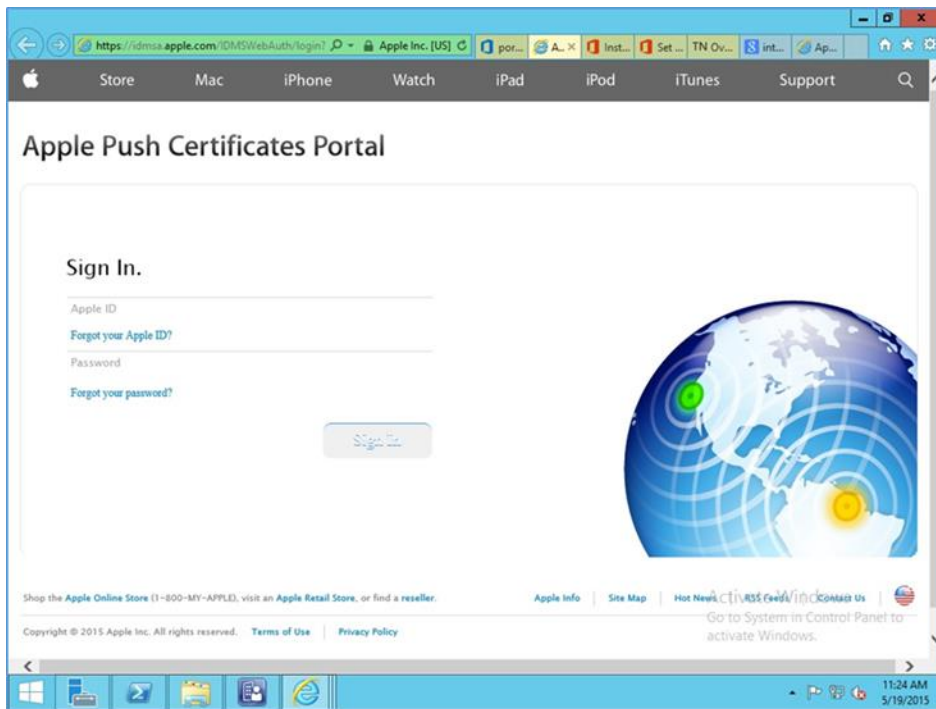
https://idmsa.apple.com/IDMSWebAuth/login? Apple Inc. [US] por... A... Inst... Set... TN Ov... int... Ap...

Store Mac iPhone Watch iPad iPod iTunes Support

Apple Push Certificates Portal

Sign In.

Apple ID

Forgot your Apple ID?

Password

Forgot your password?

Sign In

Shop the Apple Online Store (1-800-MY-APPLE), visit an Apple Retail Store, or find a reseller.

Apple Info | Site Map | Hot News | RSS Feeds | Contact Us

Copyright © 2015 Apple Inc. All rights reserved. Terms of Use | Privacy Policy

Activate Windows
Go to System in Control Panel to activate Windows.

11:24 AM
5/19/2015